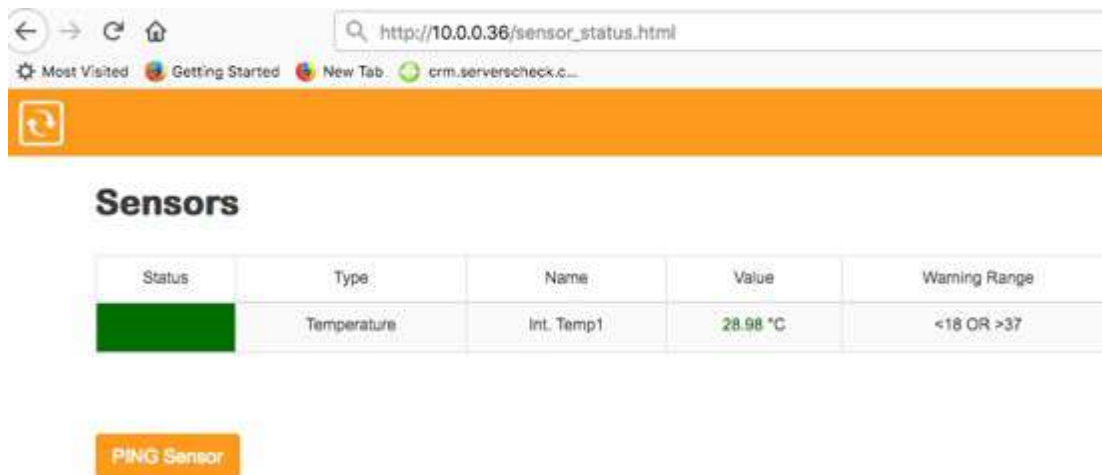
http://10.0.0.36/sensor_status.html

Most Visited Getting Started New Tab crm.serverscheck.c...

Sensors

| Status | Type | Name | Value | Warning Range |
|---|---|---|---|---|
| | Temperature | Int. Temp1 | 28.98 °C | <18 OR >37 |

PING Sensor